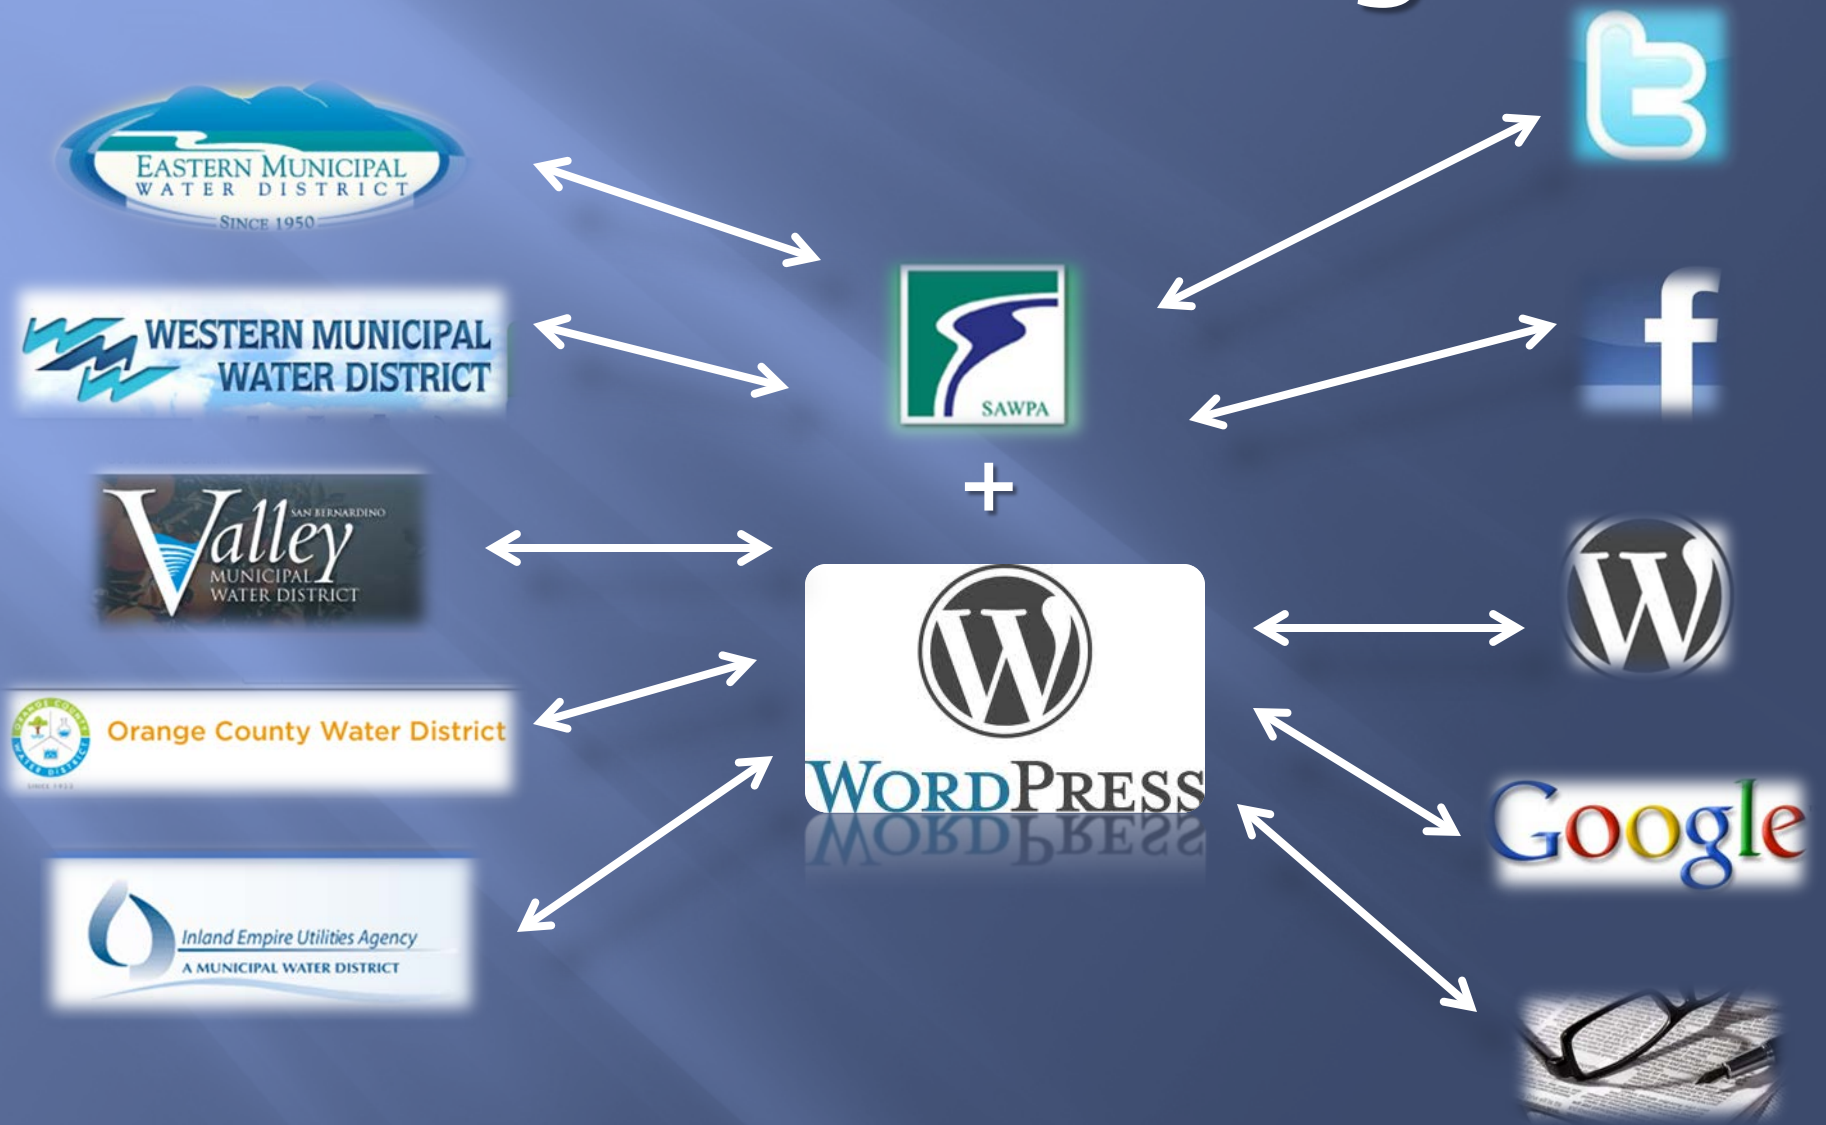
EASTERN MUNICIPAL WATER DISTRICT
SINCE 1950

WESTERN MUNICIPAL WATER DISTRICT

SAN BERNARDINO Valley MUNICIPAL WATER DISTRICT

Orange County Water District

Inland Empire Utilities Agency
A MUNICIPAL WATER DISTRICT

SAWPA

+

WORDPRESS

f

W

Google